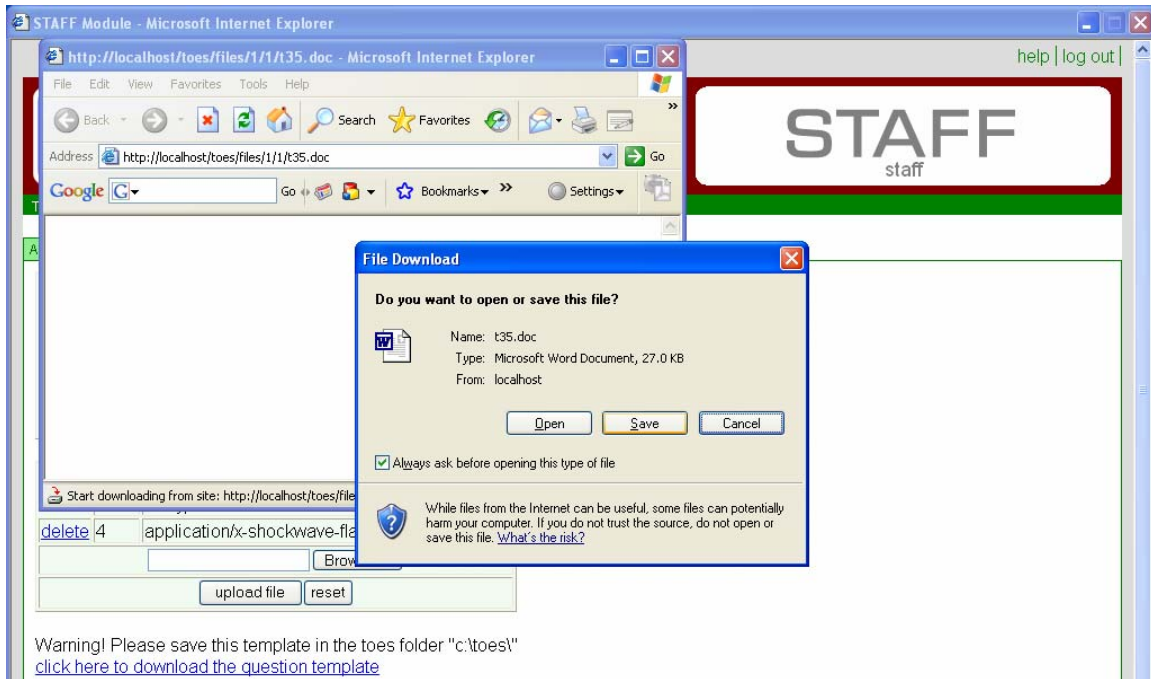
STAFF Module - Microsoft Internet Explorer

help | log out |

http://localhost/toes/files/1/1/t35.doc - Microsoft Internet Explorer

File Edit View Favorites Tools Help

Back Search Favorites

Address http://localhost/toes/files/1/1/t35.doc Go

Google G Go Bookmarks Settings

STAFF
staff

Start downloading from site: http://localhost/toes/file

delete 4 application/x-shockwave-fla

Brow

upload file reset

Warning! Please save this template in the toes folder "c:\toes\"
click here to download the question template

File Download

Do you want to open or save this file?

Name: t35.doc
Type: Microsoft Word Document, 27.0 KB
From: localhost

Open Save Cancel

Always ask before opening this type of file

While files from the Internet can be useful, some files can potentially harm your computer. If you do not trust the source, do not open or save this file. What's the risk?